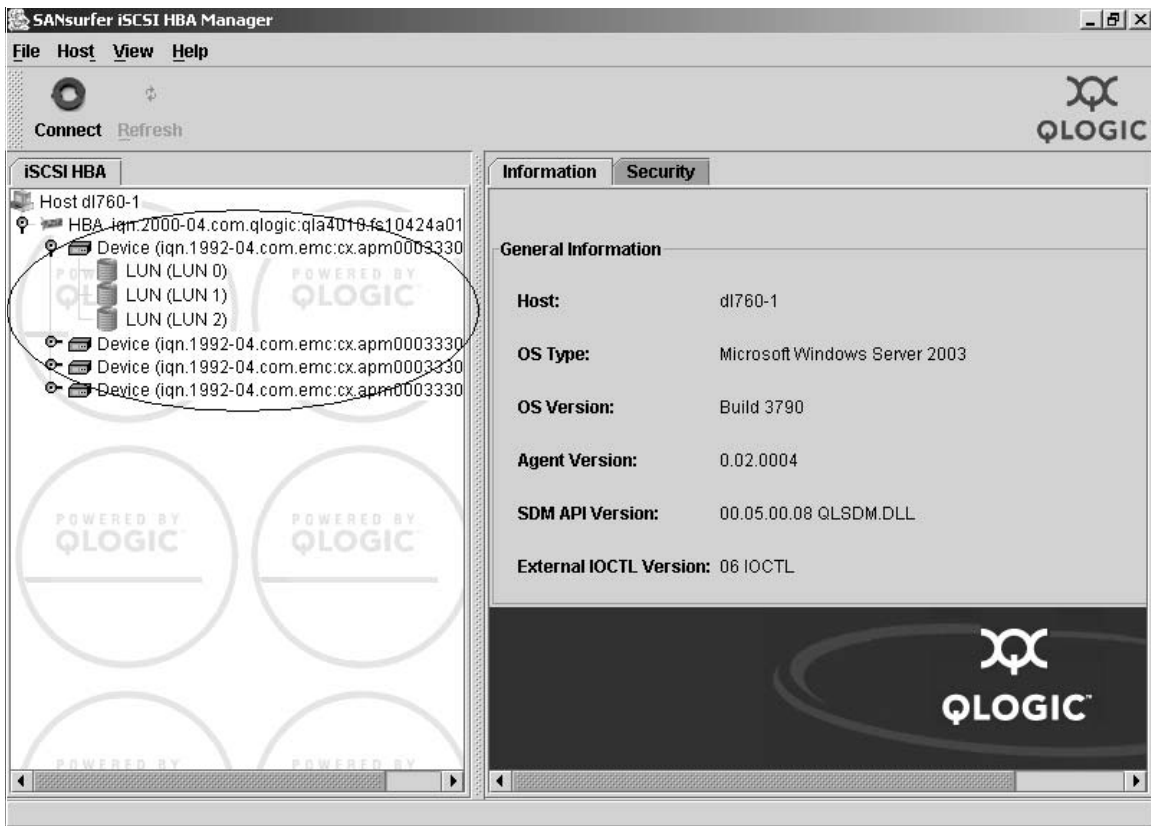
SANsurfer iSCSI HBA Manager

File Host View Help

Connect Refresh

QLOGIC

iSCSI HBA

Host dl760-1
HBA iqn.2000-04.com.qlogic:qla4010.fs10424a01
Device (iqn.1992-04.com.emc:cx.apm0003330
LUN (LUN 0)
LUN (LUN 1)
LUN (LUN 2)
Device (iqn.1992-04.com.emc:cx.apm0003330
Device (iqn.1992-04.com.emc:cx.apm0003330
Device (iqn.1992-04.com.emc:cx.apm0003330

POWERED BY QLOGIC
POWERED BY QLOGIC
POWERED BY QLOGIC
POWERED BY QLOGIC
POWERED BY QLOGIC
POWERED BY
POWERED BY

Information Security

General Information

| | |
|---|---|
| Host: | dl760-1 |
| OS Type: | Microsoft Windows Server 2003 |
| OS Version: | Build 3790 |
| Agent Version: | 0.02.0004 |
| SDM API Version: | 00.05.00.08 QLSDM.DLL |
| External IOCTL Version: | 06 IOCTL |

QLOGIC